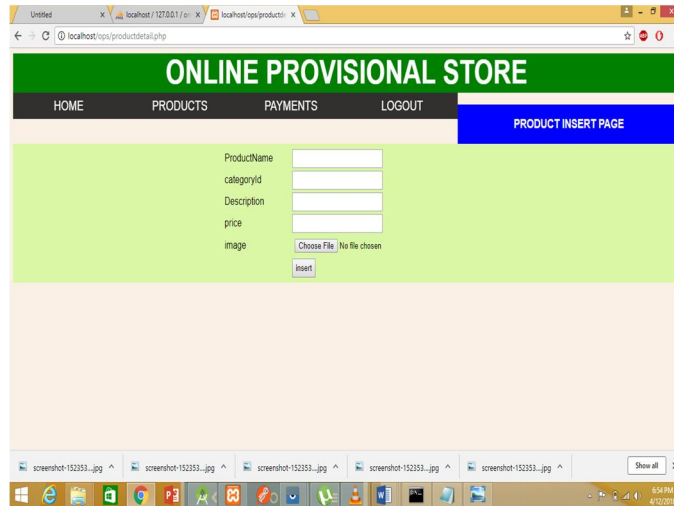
Untitled
localhost / 127.0.0.1 / or
localhost/ops/productd
localhost/ops/productdetail.php

ONLINE PROVISIONAL STORE

HOME PRODUCTS PAYMENTS LOGOUT

PRODUCT INSERT PAGE

ProductName
categoryId
Description
price
image
Choose File No file chosen
insert

screenshot-152353....jpg
screenshot-152353....jpg
screenshot-152353....jpg
screenshot-152353....jpg
screenshot-152353....jpg
Show all

6:54 PM
4/12/201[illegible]